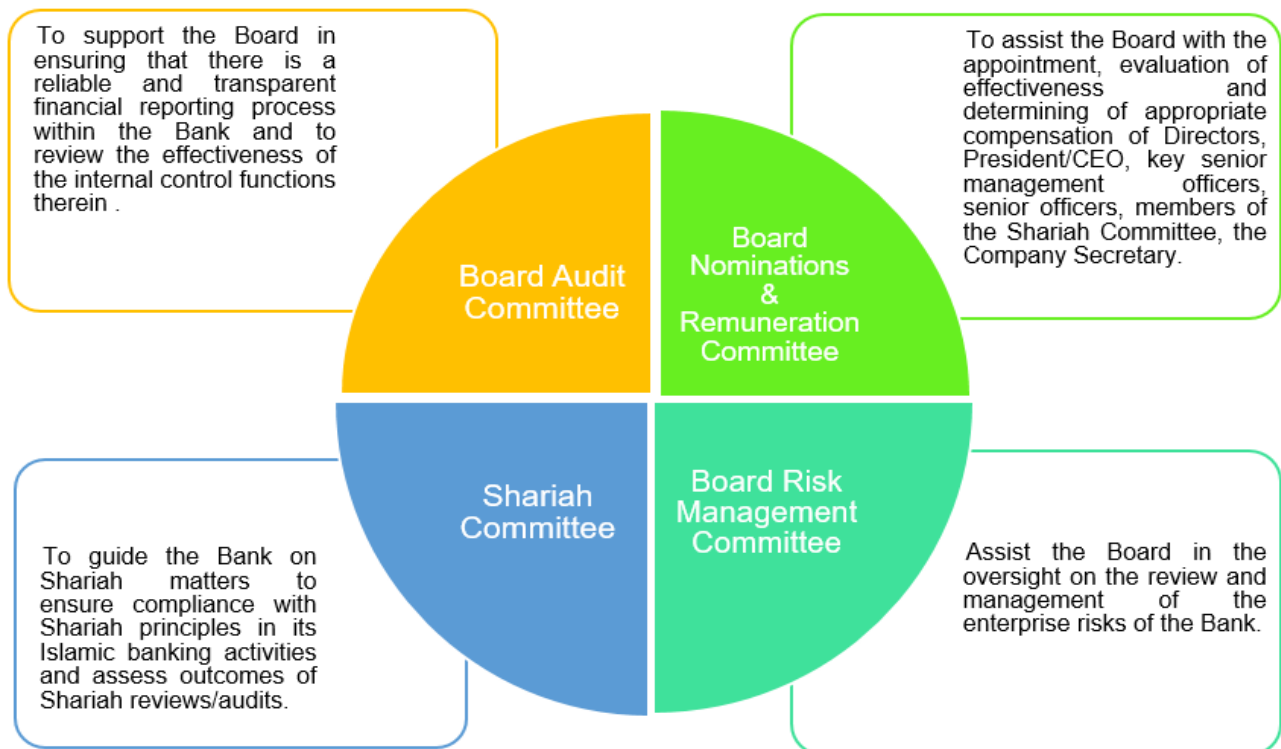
To support the Board in ensuring that there is a reliable and transparent financial reporting process within the Bank and to review the effectiveness of the internal control functions therein .

To assist the Board with the appointment, evaluation of effectiveness and determining of appropriate compensation of Directors, President/CEO, key senior management officers, senior officers, members of the Shariah Committee, the Company Secretary.

Board Audit Committee

Board Nominations & Remuneration Committee

Shariah Committee

Board Risk Management Committee

To guide the Bank on Shariah matters to ensure compliance with Shariah principles in its Islamic banking activities and assess outcomes of Shariah reviews/audits.

Assist the Board in the oversight on the review and management of the enterprise risks of the Bank.